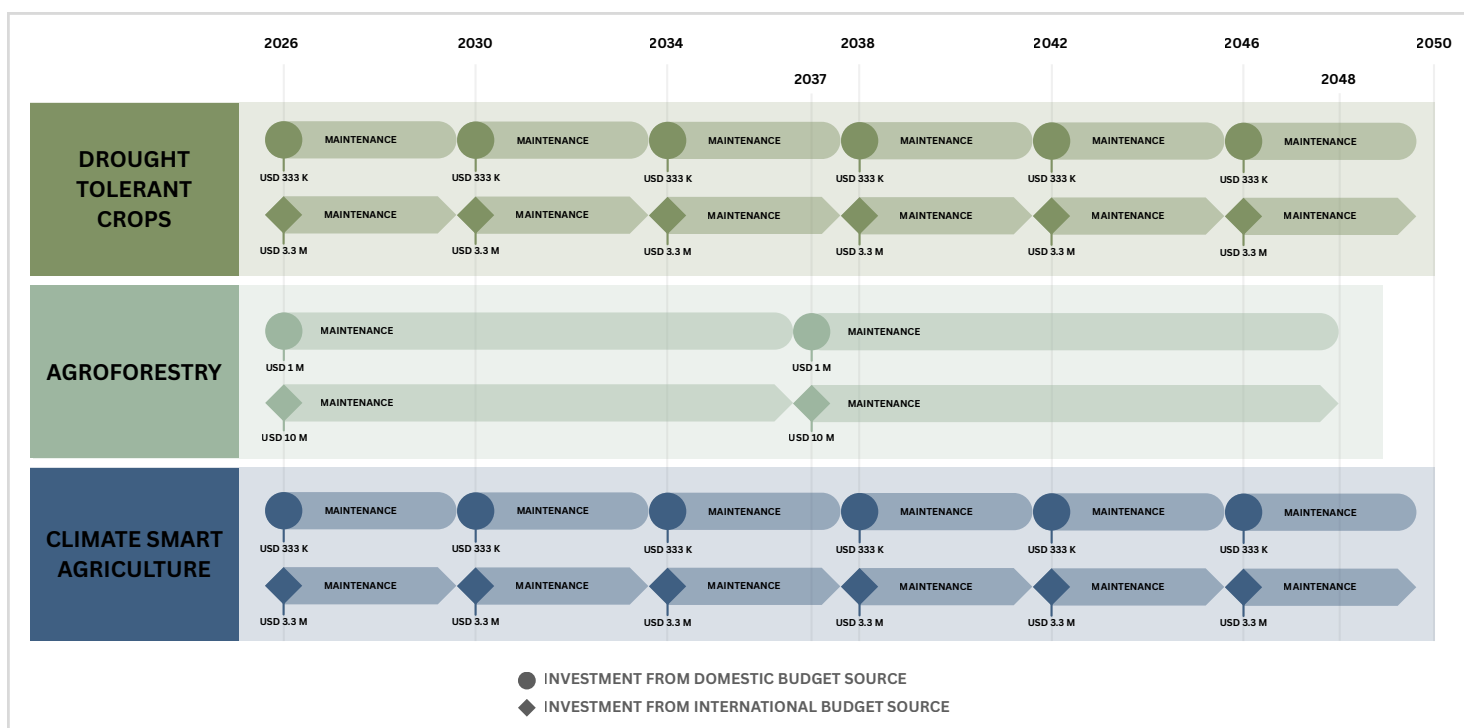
2026 2030 2034 2038 2042 2046 2050

2037 2048

DROUGHT TOLERANT CROPS

MAINTENANCE MAINTENANCE MAINTENANCE MAINTENANCE MAINTENANCE MAINTENANCE

USD 333 K USD 333 K USD 333 K USD 333 K USD 333 K USD 333 K

MAINTENANCE MAINTENANCE MAINTENANCE MAINTENANCE MAINTENANCE MAINTENANCE

USD 3.3 M USD 3.3 M USD 3.3 M USD 3.3 M USD 3.3 M USD 3.3 M

AGROFORESTRY

MAINTENANCE MAINTENANCE

USD 1 M USD 1 M

MAINTENANCE MAINTENANCE

USD 10 M USD 10 M

CLIMATE SMART AGRICULTURE

MAINTENANCE MAINTENANCE MAINTENANCE MAINTENANCE MAINTENANCE MAINTENANCE

USD 333 K USD 333 K USD 333 K USD 333 K USD 333 K USD 333 K

MAINTENANCE MAINTENANCE MAINTENANCE MAINTENANCE MAINTENANCE MAINTENANCE

USD 3.3 M USD 3.3 M USD 3.3 M USD 3.3 M USD 3.3 M USD 3.3 M

INVESTMENT FROM DOMESTIC BUDGET SOURCE

INVESTMENT FROM INTERNATIONAL BUDGET SOURCE